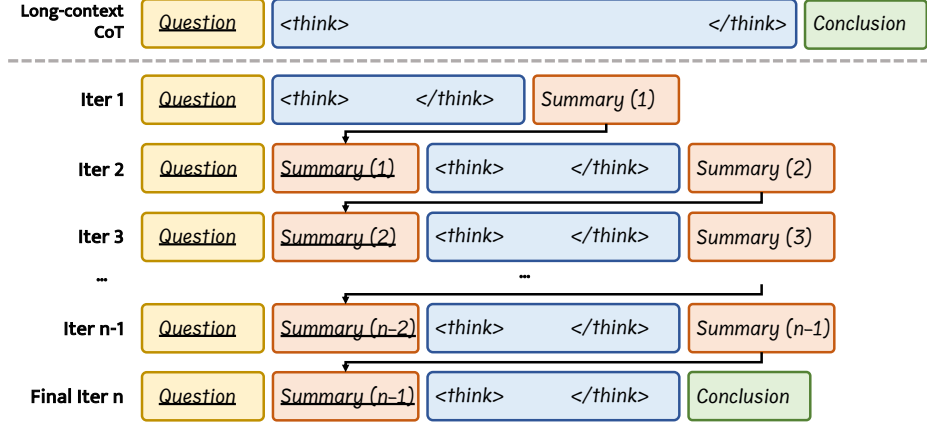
Long-context CoT | Question | <think> </think> | Conclusion

Iter 1 | Question | <think> </think> | Summary (1)

Iter 2 | Question | Summary (1) | <think> </think> | Summary (2)

Iter 3 | Question | Summary (2) | <think> </think> | Summary (3)

... ...

Iter n-1 | Question | Summary (n−2) | <think> </think> | Summary (n−1)

Final Iter n | Question | Summary (n−1) | <think> </think> | Conclusion